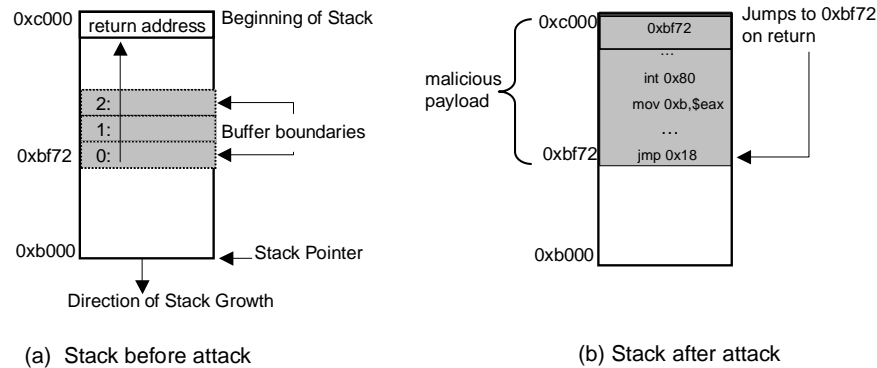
0xc000
return address
Beginning of Stack
2:
1:
0:
Buffer boundaries
0xbf72
0xb000
Stack Pointer
Direction of Stack Growth

0xc000
0xbf72
Jumps to 0xbf72 on return
malicious payload
...
int 0x80
mov 0xb,$eax
...
0xbf72
jmp 0x18
0xb000

(a) Stack before attack

(b) Stack after attack